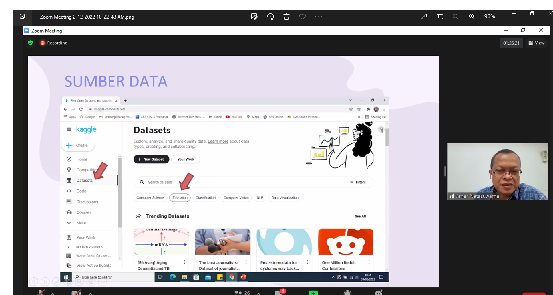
Zoom Meeting

Recording

SUMBER DATA

kaggle

Create

Home

Competitions

Datasets

Code

Discussions

Courses

More

Datasets

+ New Dataset

Search datasets

Filters

Computer Science

Education

Classification

Computer Vision

NLP

Data Visualization

Trending Datasets

See All